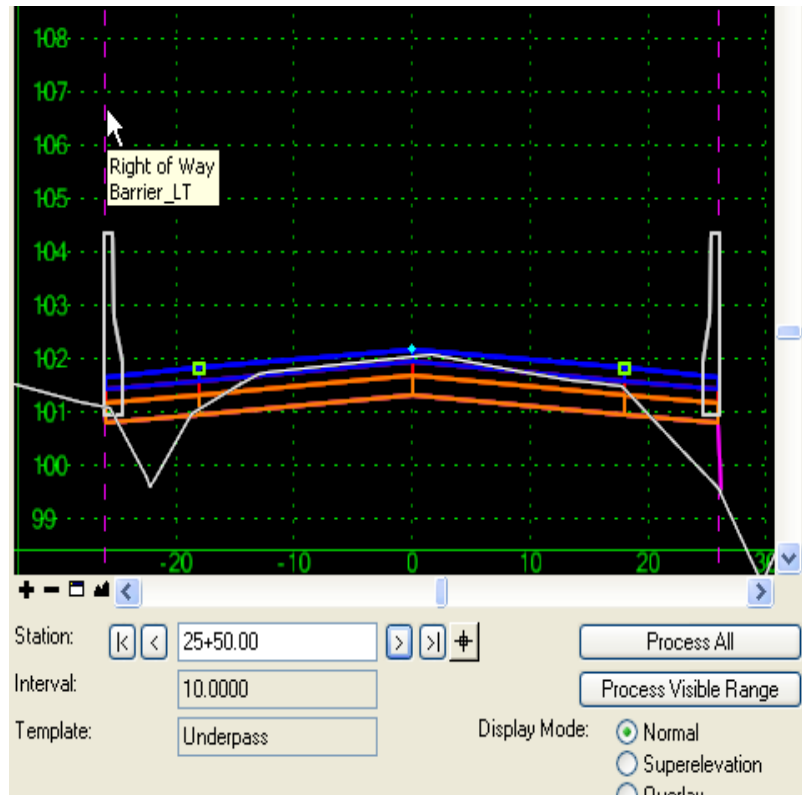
108
107
106
105
104
103
102
101
100
99

Right of Way
Barrier_LT

-20 -10 0 10 20 30

Station: 25+50.00
Process All
Interval: 10.0000
Process Visible Range
Template: Underpass
Display Mode: Normal
Superelevation
Overlay